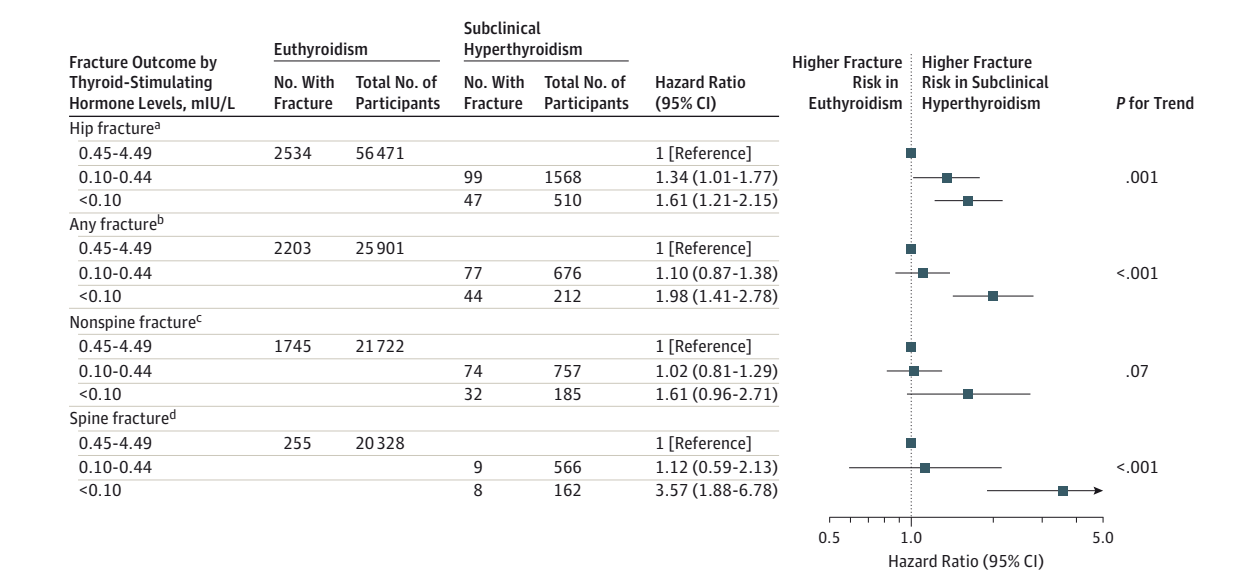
| Fracture Outcome by Thyroid-Stimulating Hormone Levels, mIU/L | Euthyroidism No. With Fracture | Euthyroidism Total No. of Participants | Subclinical Hyperthyroidism No. With Fracture | Subclinical Hyperthyroidism Total No. of Participants | Hazard Ratio (95% CI) | P for Trend |
|---|---|---|---|---|---|---|
| Hip fracture$^a$ | | | | | | |
| 0.45-4.49 | 2534 | 56471 | | | 1 [Reference] | |
| 0.10-0.44 | | | 99 | 1568 | 1.34 (1.01-1.77) | .001 |
| <0.10 | | | 47 | 510 | 1.61 (1.21-2.15) | |
| Any fracture$^b$ | | | | | | |
| 0.45-4.49 | 2203 | 25901 | | | 1 [Reference] | |
| 0.10-0.44 | | | 77 | 676 | 1.10 (0.87-1.38) | <.001 |
| <0.10 | | | 44 | 212 | 1.98 (1.41-2.78) | |
| Nonspine fracture$^c$ | | | | | | |
| 0.45-4.49 | 1745 | 21722 | | | 1 [Reference] | |
| 0.10-0.44 | | | 74 | 757 | 1.02 (0.81-1.29) | .07 |
| <0.10 | | | 32 | 185 | 1.61 (0.96-2.71) | |
| Spine fracture$^d$ | | | | | | |
| 0.45-4.49 | 255 | 20328 | | | 1 [Reference] | |
| 0.10-0.44 | | | 9 | 566 | 1.12 (0.59-2.13) | <.001 |
| <0.10 | | | 8 | 162 | 3.57 (1.88-6.78) | |

Higher Fracture Risk in Euthyroidism

Higher Fracture Risk in Subclinical Hyperthyroidism

0.5 1.0 5.0

Hazard Ratio (95% CI)